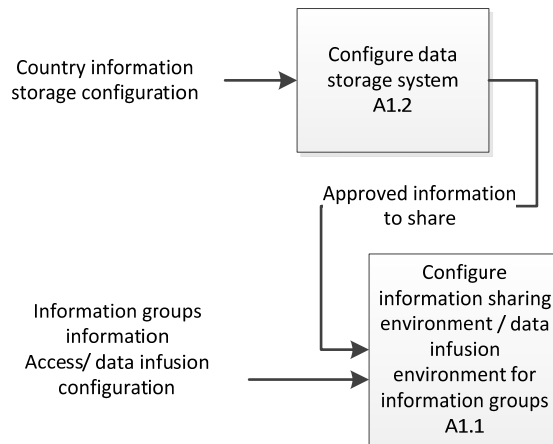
Country information storage configuration

Configure data storage system
A1.2

Approved information to share

Information groups information
Access/ data infusion configuration

Configure information sharing environment / data infusion environment for information groups
A1.1